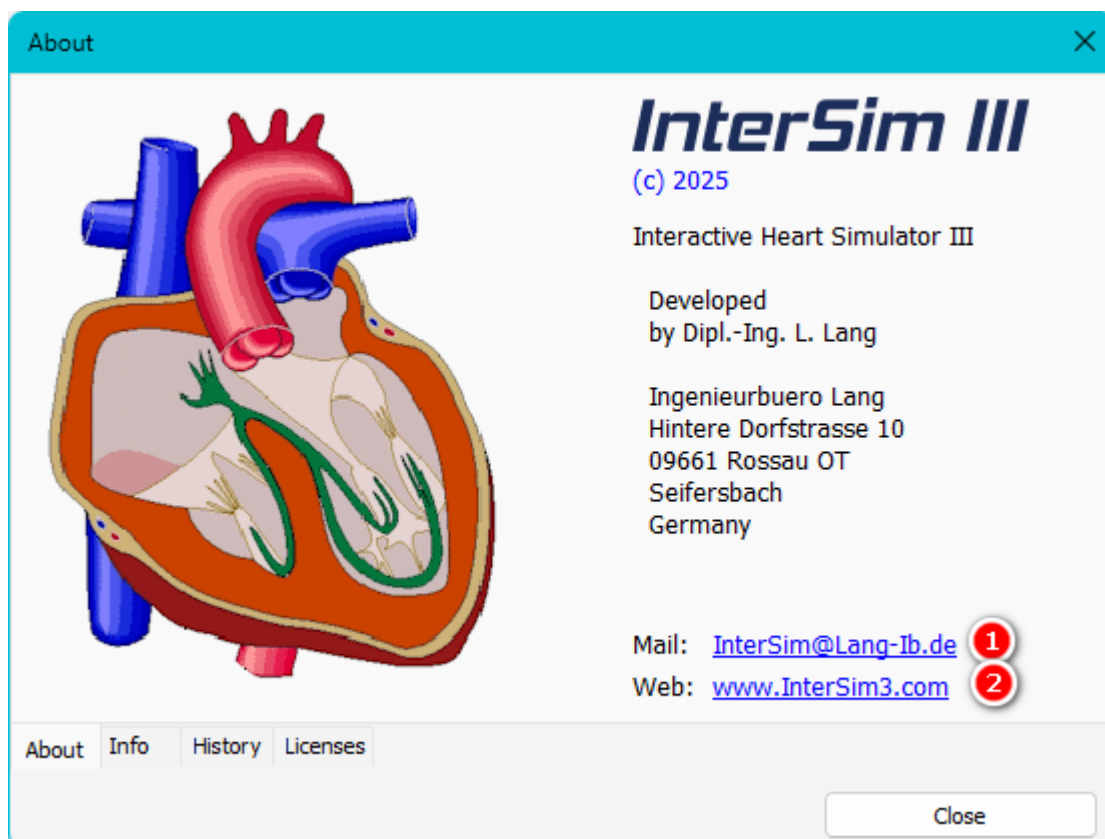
About

InterSim III
(c) 2025

Interactive Heart Simulator III

Developed
by Dipl.-Ing. L. Lang

Ingenieurbuero Lang
Hintere Dorfstrasse 10
09661 Rossau OT
Seifersbach
Germany

Mail: InterSim@Lang-Ib.de 1
Web: www.InterSim3.com 2

About Info History Licenses

Close